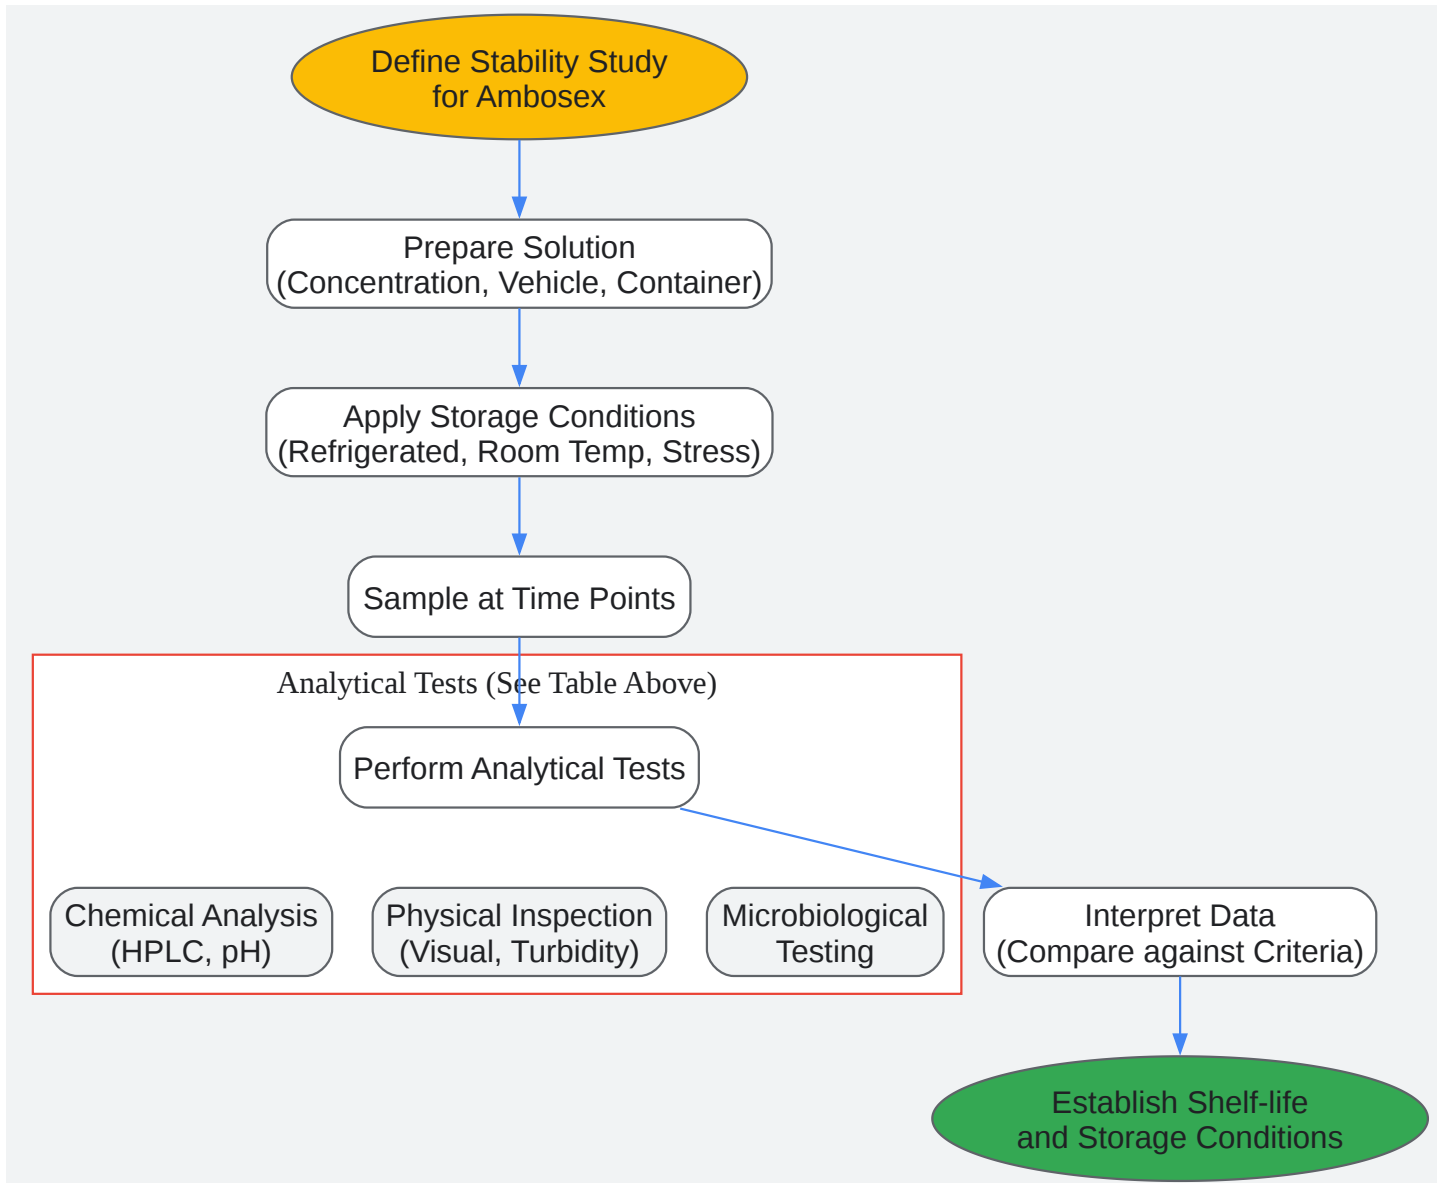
Define Stability Study for Ambosex

Prepare Solution (Concentration, Vehicle, Container)

Apply Storage Conditions (Refrigerated, Room Temp, Stress)

Sample at Time Points

Analytical Tests (See Table Above)

Perform Analytical Tests

Chemical Analysis (HPLC, pH)

Physical Inspection (Visual, Turbidity)

Microbiological Testing

Interpret Data (Compare against Criteria)

Establish Shelf-life and Storage Conditions